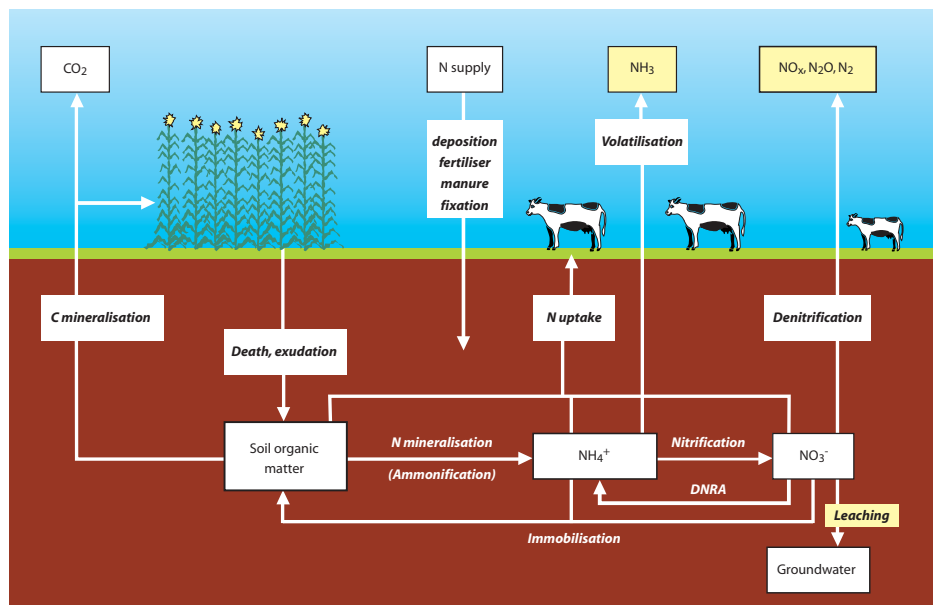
$CO_2$

N supply

$NH_3$

$NO_x, N_2O, N_2$

deposition
fertiliser
manure
fixation

Volatilisation

C mineralisation

Death, exudation

N uptake

Denitrification

Soil organic matter

N mineralisation

(Ammonification)

$NH_4^+$

Nitrification

$NO_3^-$

DNRA

Leaching

Immobilisation

Groundwater